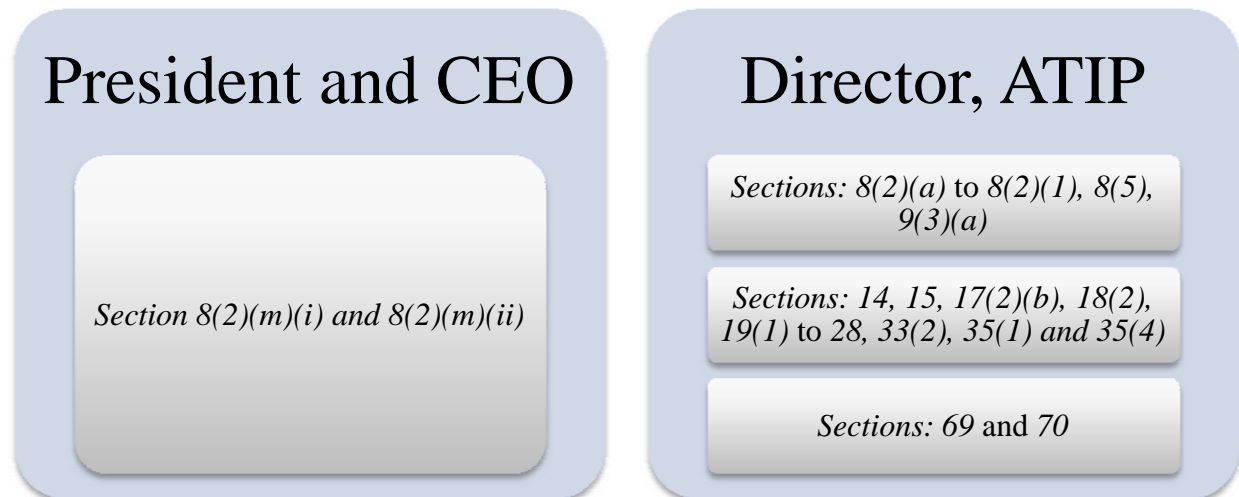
President and CEO

Section 8(2)(m)(i) and 8(2)(m)(ii)

Director, ATIP

Sections: 8(2)(a) to 8(2)(1), 8(5), 9(3)(a)

Sections: 14, 15, 17(2)(b), 18(2), 19(1) to 28, 33(2), 35(1) and 35(4)

Sections: 69 and 70